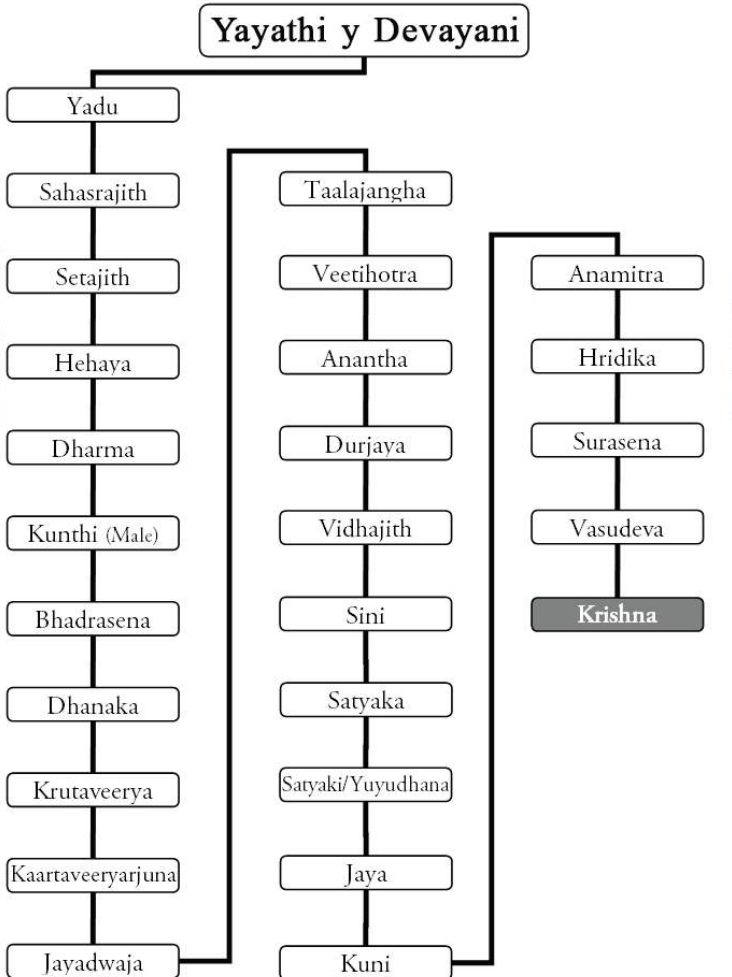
Yayathi y Devayani

Yadu

Sahasrajith

Setajith

Hehaya

Dharma

Kunthi (Male)

Bhadrasena

Dhanaka

Krutaveerya

Kaartaveeryarjuna

Jayadwaja

Taalajangha

Veetihotra

Anantha

Durjaya

Vidhajith

Sini

Satyaka

Satyaki/Yuyudhana

Jaya

Kuni

Anamitra

Hridika

Surasena

Vasudeva

Krishna